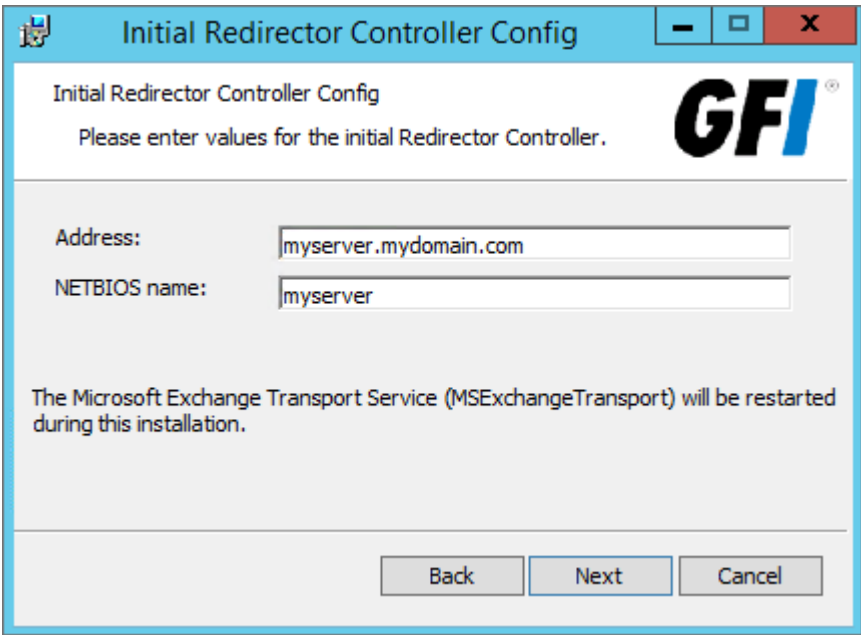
Initial Redirector Controller Config

Initial Redirector Controller Config

Please enter values for the initial Redirector Controller.

GFI®

Address: myserver.mydomain.com

NETBIOS name: myserver

The Microsoft Exchange Transport Service (MSExchangeTransport) will be restarted during this installation.

Back Next Cancel